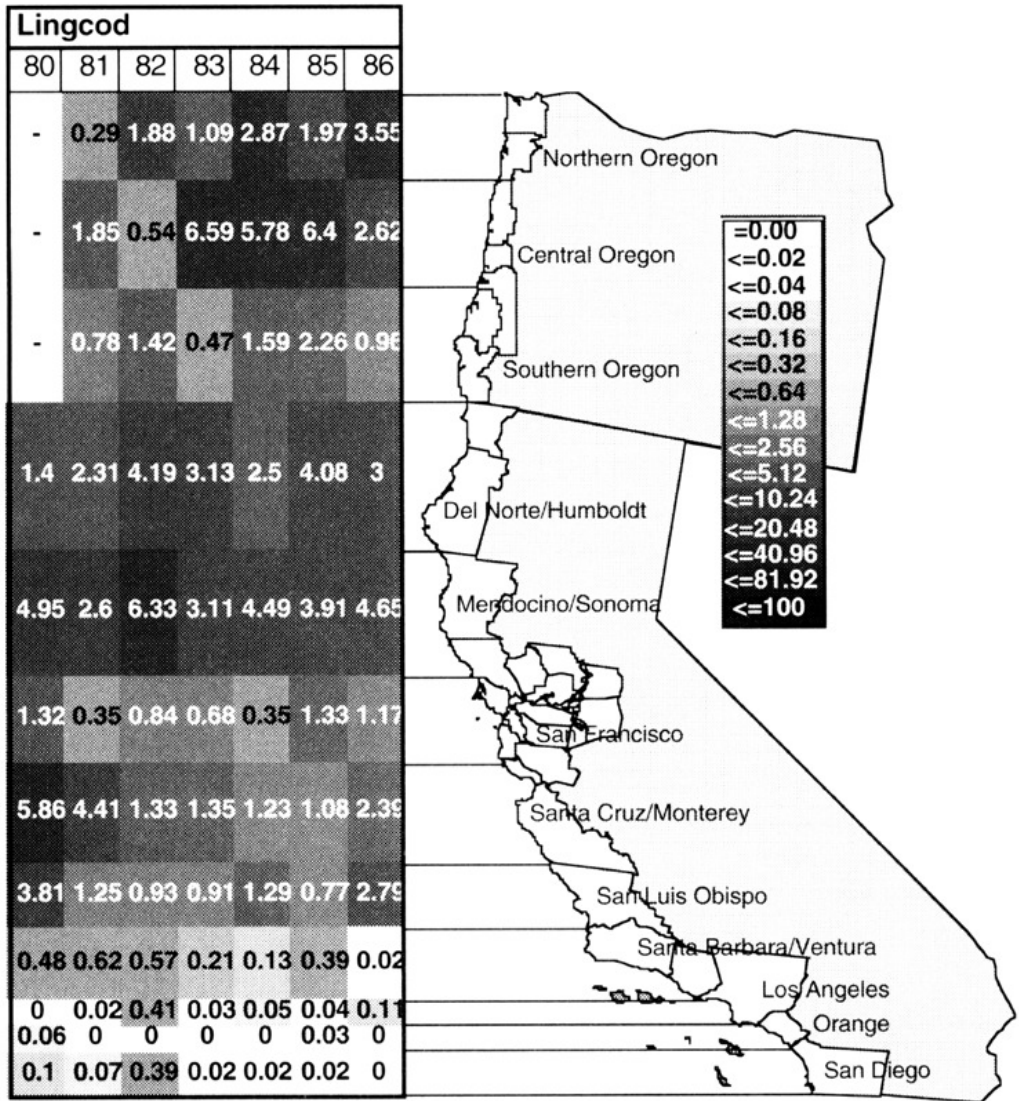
Lingcod

| 80 | 81 | 82 | 83 | 84 | 85 | 86 |
|---|---|---|---|---|---|---|
| - | 0.29 | 1.88 | 1.09 | 2.87 | 1.97 | 3.55 |
| - | 1.85 | 0.54 | 6.59 | 5.78 | 6.4 | 2.62 |
| - | 0.78 | 1.42 | 0.47 | 1.59 | 2.26 | 0.96 |
| 1.4 | 2.31 | 4.19 | 3.13 | 2.5 | 4.08 | 3 |
| 4.95 | 2.6 | 6.33 | 3.11 | 4.49 | 3.91 | 4.65 |
| 1.32 | 0.35 | 0.84 | 0.68 | 0.35 | 1.33 | 1.17 |
| 5.86 | 4.41 | 1.33 | 1.35 | 1.23 | 1.08 | 2.39 |
| 3.81 | 1.25 | 0.93 | 0.91 | 1.29 | 0.77 | 2.79 |
| 0.48 | 0.62 | 0.57 | 0.21 | 0.13 | 0.39 | 0.02 |
| 0 | 0.02 | 0.41 | 0.03 | 0.05 | 0.04 | 0.11 |
| 0.06 | 0 | 0 | 0 | 0 | 0.03 | 0 |
| 0.1 | 0.07 | 0.39 | 0.02 | 0.02 | 0.02 | 0 |

Northern Oregon
Central Oregon
Southern Oregon
Del Norte/Humboldt
Mendocino/Sonoma
San Francisco
Santa Cruz/Monterey
San Luis Obispo
Santa Barbara/Ventura
Los Angeles
Orange
San Diego

=0.00
<=0.02
<=0.04
<=0.08
<=0.16
<=0.32
<=0.64
<=1.28
<=2.56
<=5.12
<=10.24
<=20.48
<=40.96
<=81.92
<=100